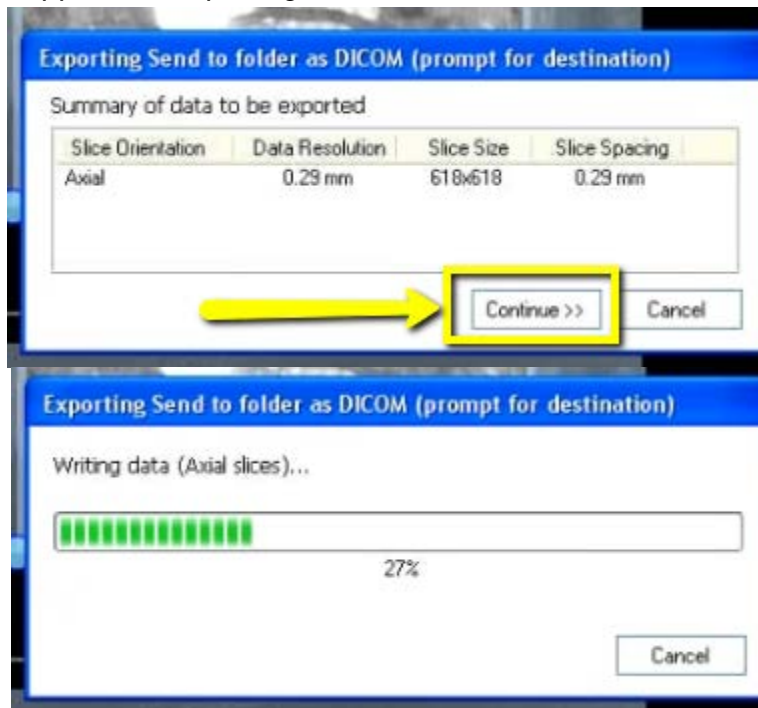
Exporting Send to folder as DICOM (prompt for destination)

Summary of data to be exported

| Slice Orientation | Data Resolution | Slice Size | Slice Spacing |
|---|---|---|---|
| Axial | 0.29 mm | 618x618 | 0.29 mm |

Continue >>

Cancel

Exporting Send to folder as DICOM (prompt for destination)

Writing data (Axial slices)...

27%

Cancel